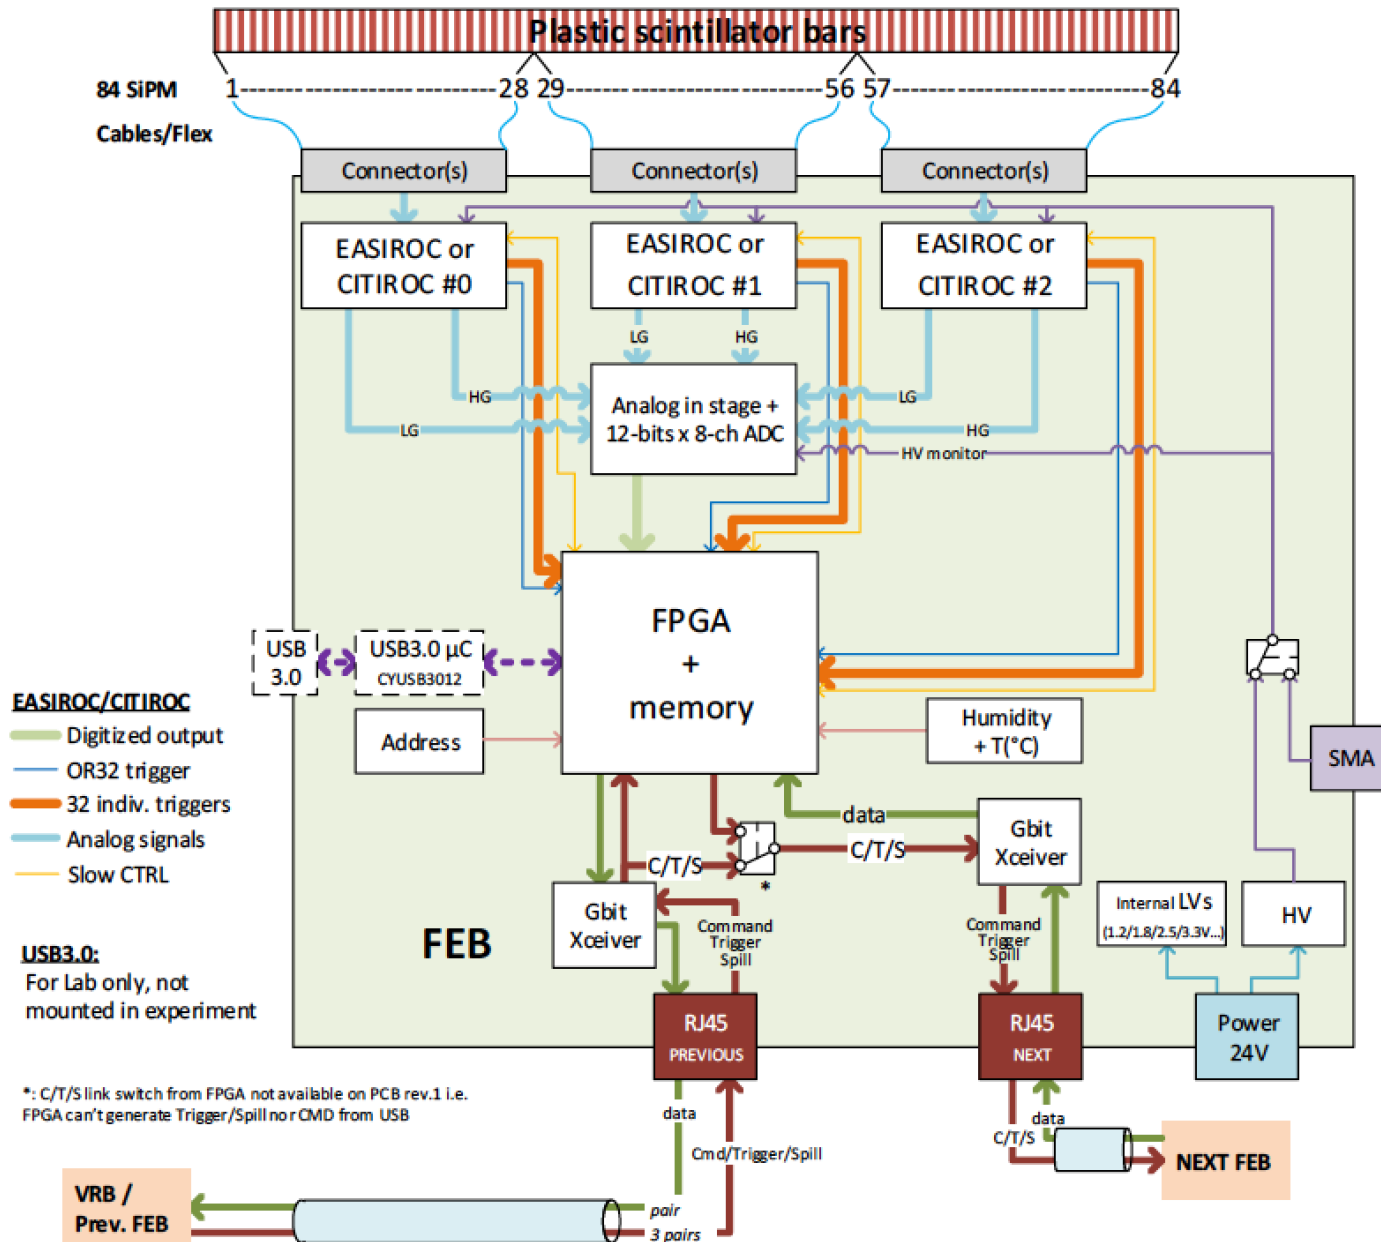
Plastic scintillator bars

84 SiPM

Cables/Flex

1 28 29 56 57 84

Connector(s)

Connector(s)

Connector(s)

EASIROC or CITIROC #0

EASIROC or CITIROC #1

EASIROC or CITIROC #2

LG

HG

HG

LG

Analog in stage + 12-bits x 8-ch ADC

LG

HG

HV monitor

FPGA + memory

USB 3.0

USB3.0 µC CYUSB3012

Address

Humidity + T(°C)

SMA

EASIROC/CITIROC

Digitized output

OR32 trigger

32 indiv. triggers

Analog signals

Slow CTRL

data

C/T/S

C/T/S

Gbit Xceiver

Gbit Xceiver

*

Command Trigger Spill

Command Trigger Spill

Internal LVs (1.2/1.8/2.5/3.3V...)

HV

FEB

USB3.0:
For Lab only, not mounted in experiment

RJ45 PREVIOUS

RJ45 NEXT

Power 24V

*: C/T/S link switch from FPGA not available on PCB rev.1 i.e. FPGA can't generate Trigger/Spill nor CMD from USB

data

Cmd/Trigger/Spill

data

C/T/S

NEXT FEB

VRB / Prev. FEB

pair

3 pairs